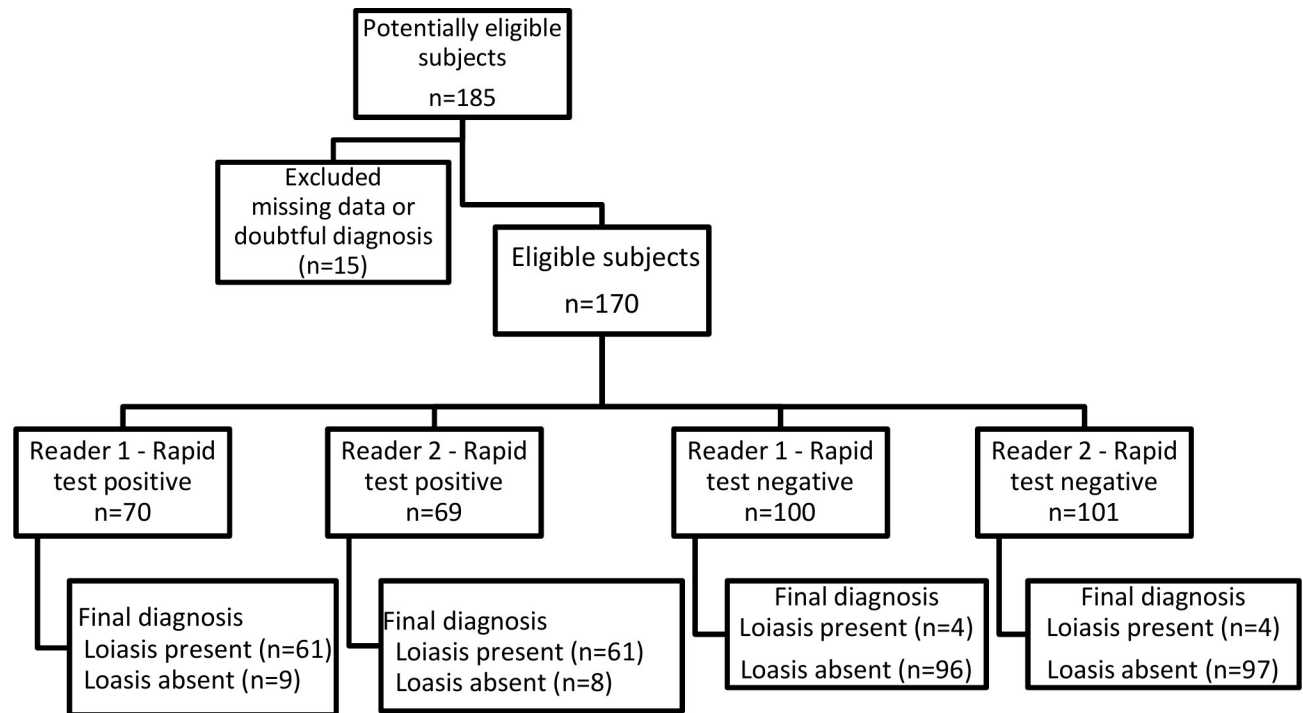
Potentially eligible subjects
n=185

Excluded
missing data or doubtful diagnosis
(n=15)

Eligible subjects
n=170

Reader 1 - Rapid test positive
n=70

Reader 2 - Rapid test positive
n=69

Reader 1 - Rapid test negative
n=100

Reader 2 - Rapid test negative
n=101

Final diagnosis
Loiasis present (n=61)
Loasis absent (n=9)

Final diagnosis
Loiasis present (n=61)
Loasis absent (n=8)

Final diagnosis
Loiasis present (n=4)
Loasis absent (n=96)

Final diagnosis
Loiasis present (n=4)
Loasis absent (n=97)